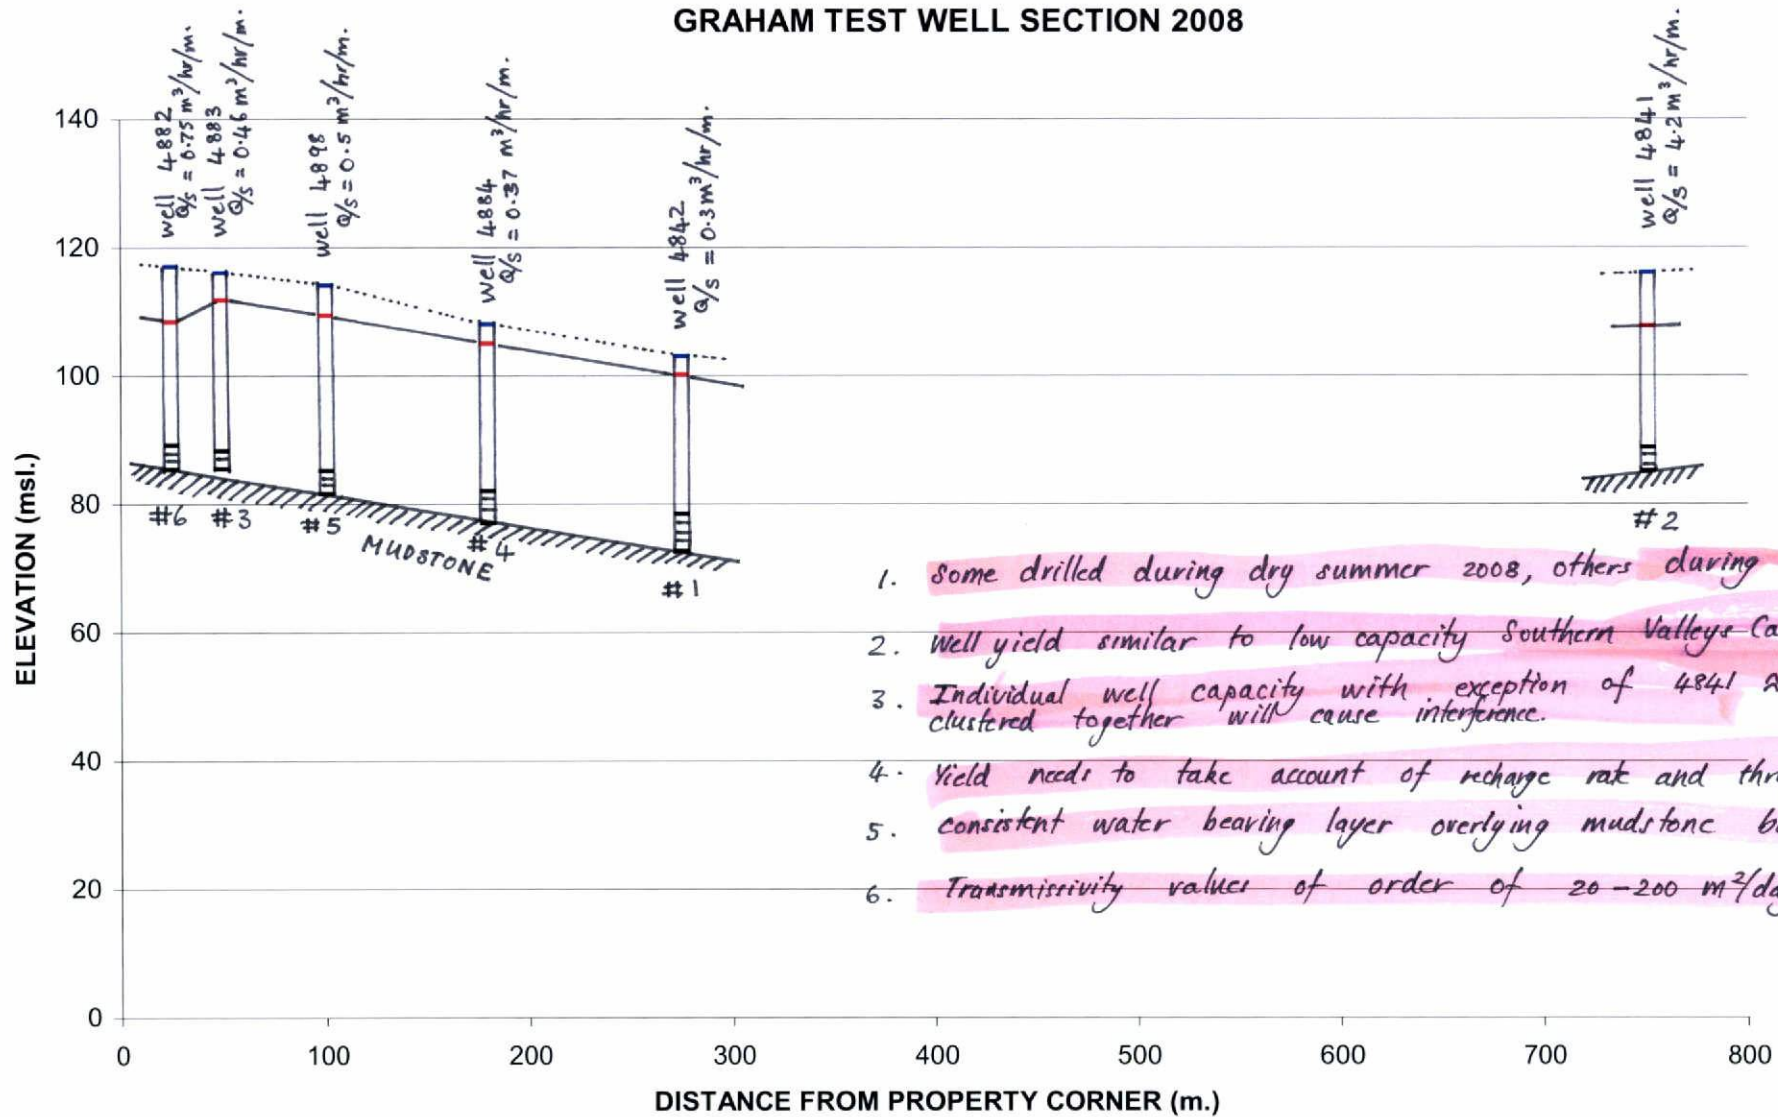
GRAHAM TEST WELL SECTION 2008

well 4882 Q/s = 0.75 m³/hr/m.
well 4883 Q/s = 0.46 m³/hr/m.
well 4898 Q/s = 0.5 m³/hr/m.
well 4884 Q/s = 0.37 m³/hr/m.
well 4842 Q/s = 0.3 m³/hr/m.
well 4841 Q/s = 4.2 m³/hr/m.

#6 #3 #5 #4 #1 #2
MUDSTONE

1. Some drilled during dry summer 2008, others during
2. Well yield similar to low capacity Southern Valleys Ca
3. Individual well capacity with exception of 4841 2 clustered together will cause interference.
4. Yield needs to take account of recharge rate and thr
5. consistent water bearing layer overlying mudstone b
6. Transmissivity values of order of 20 - 200 m²/d

ELEVATION (msl.)
140
120
100
80
60
40
20
0

0 100 200 300 400 500 600 700 800

DISTANCE FROM PROPERTY CORNER (m.)